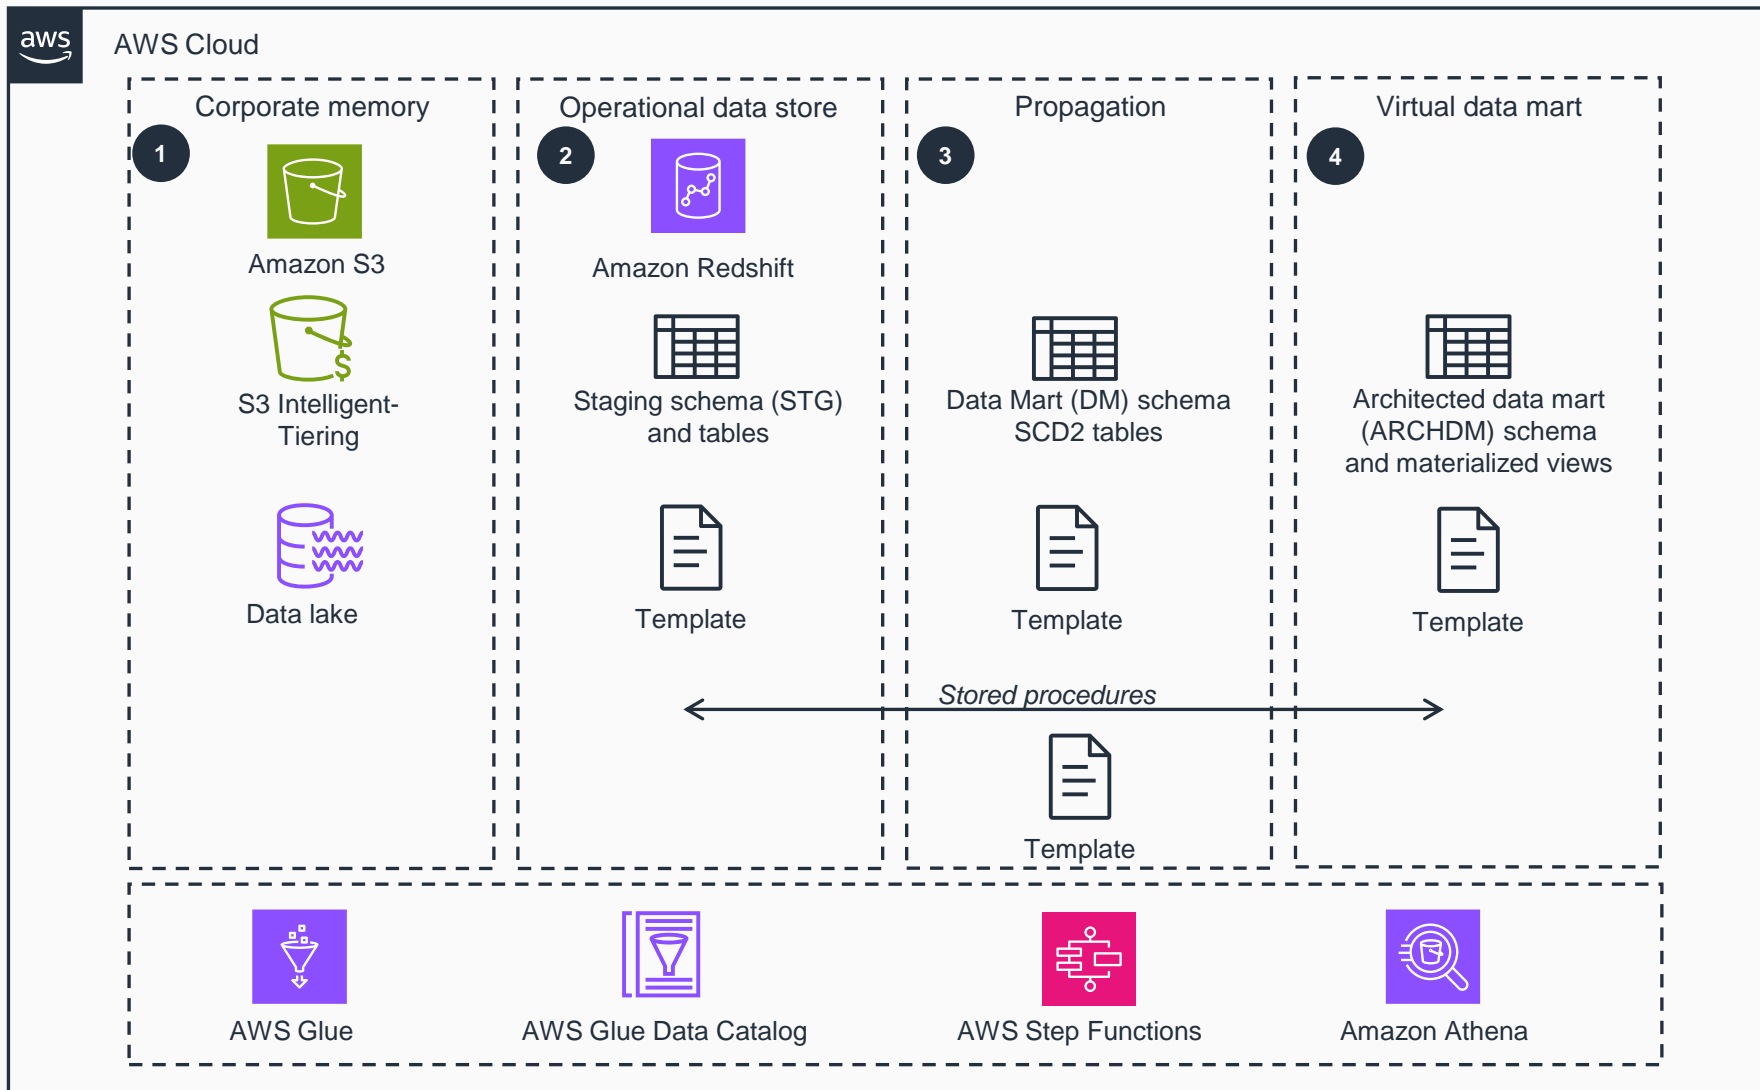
aws

AWS Cloud

Corporate memory

1

Amazon S3

S3 Intelligent-Tiering

Data lake

Operational data store

2

Amazon Redshift

Staging schema (STG) and tables

Template

Propagation

3

Data Mart (DM) schema SCD2 tables

Template

Virtual data mart

4

Architected data mart (ARCHDM) schema and materialized views

Template

Stored procedures

Template

AWS Glue

AWS Glue Data Catalog

AWS Step Functions

Amazon Athena